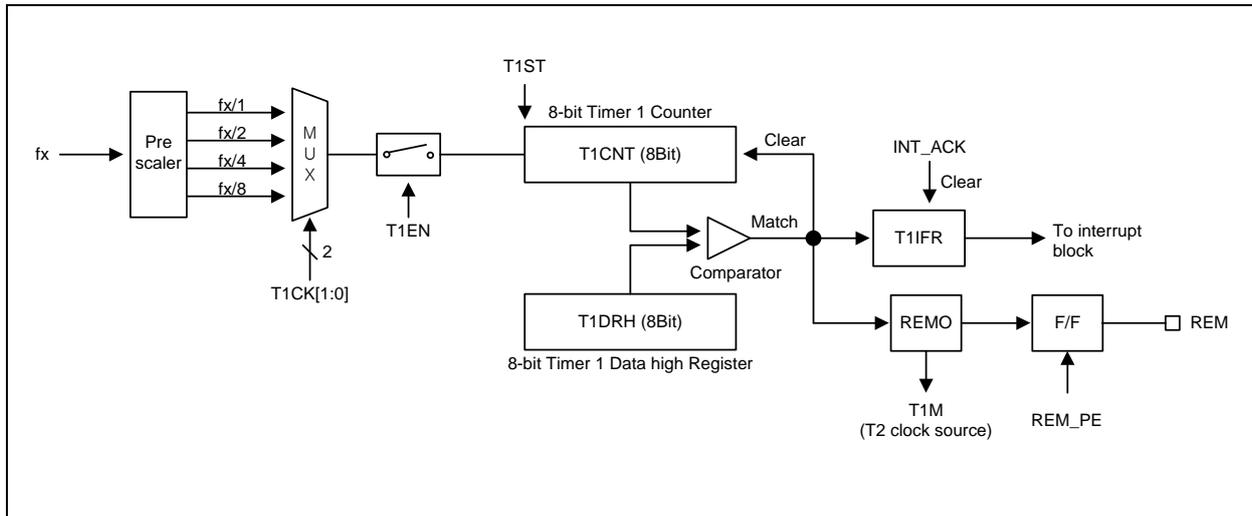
T1ST

8-bit Timer 1 Counter

fx

Pre scaler

fx/1

fx/2

fx/4

fx/8

M U X

2

T1CK[1:0]

T1EN

T1CNT (8Bit)

Clear

INT_ACK

Clear

Match

Comparator

T1IFR

To interrupt block

T1DRH (8Bit)

8-bit Timer 1 Data high Register

REMO

F/F

REM

T1M (T2 clock source)

REM_PE